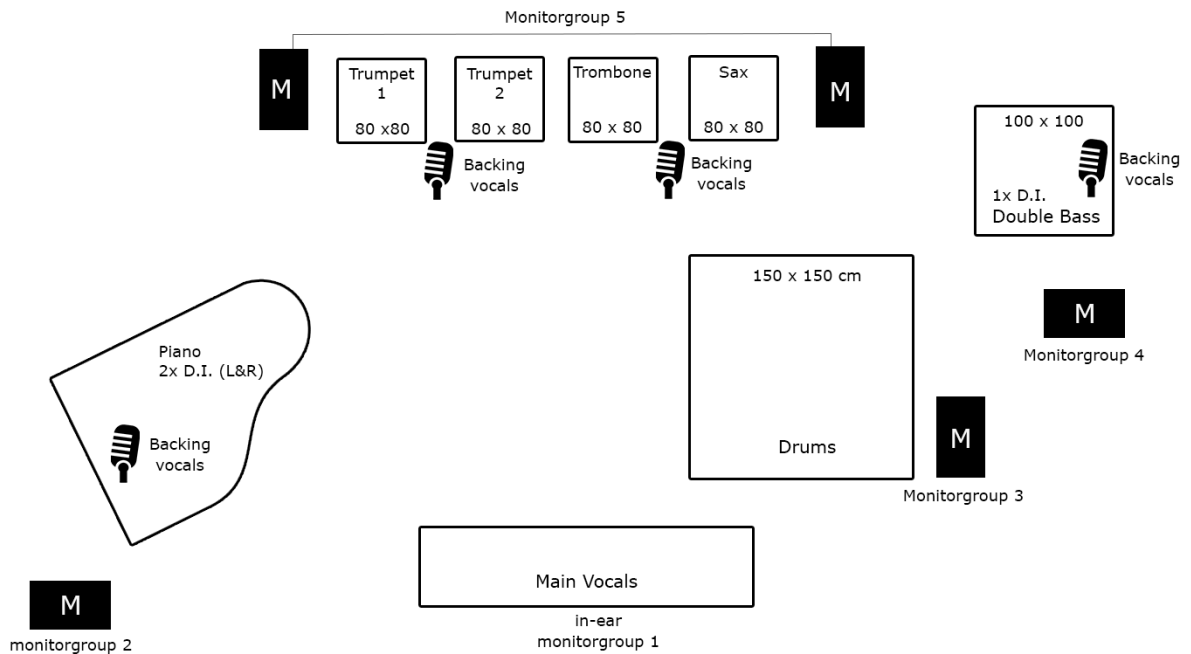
Monitorgroup 5

M

Trumpet 1

80 x80

Trumpet 2

80 x 80

Trombone

80 x 80

Sax

80 x 80

M

Backing vocals

Backing vocals

100 x 100

1x D.I.
Double Bass

Backing vocals

150 x 150 cm

Drums

M

Monitorgroup 4

M

Monitorgroup 3

Piano
2x D.I. (L&R)

Backing vocals

Main Vocals

in-ear
monitorgroup 1

M

monitorgroup 2